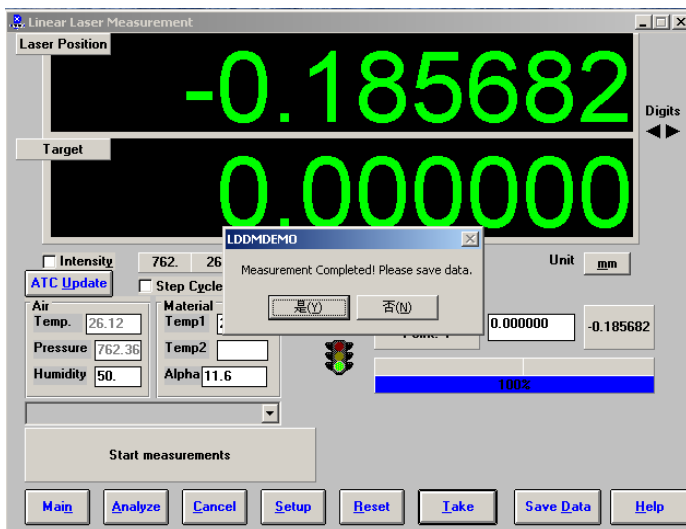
Linear Laser Measurement

Laser Position

-0.185682

Digits

Target

0.000000

Intensity

762.

26

ATC Update

Step Cycle

Unit

mm

Air

Temp. 26.12

Pressure 762.36

Humidity 50.

Material

Temp1 2

Temp2

Alpha 11.6

LDDMDEMO

Measurement Completed! Please save data.

是(Y)

否(N)

Point: 1

0.000000

-0.185682

100%

Start measurements

Main

Analyze

Cancel

Setup

Reset

Take

Save Data

Help